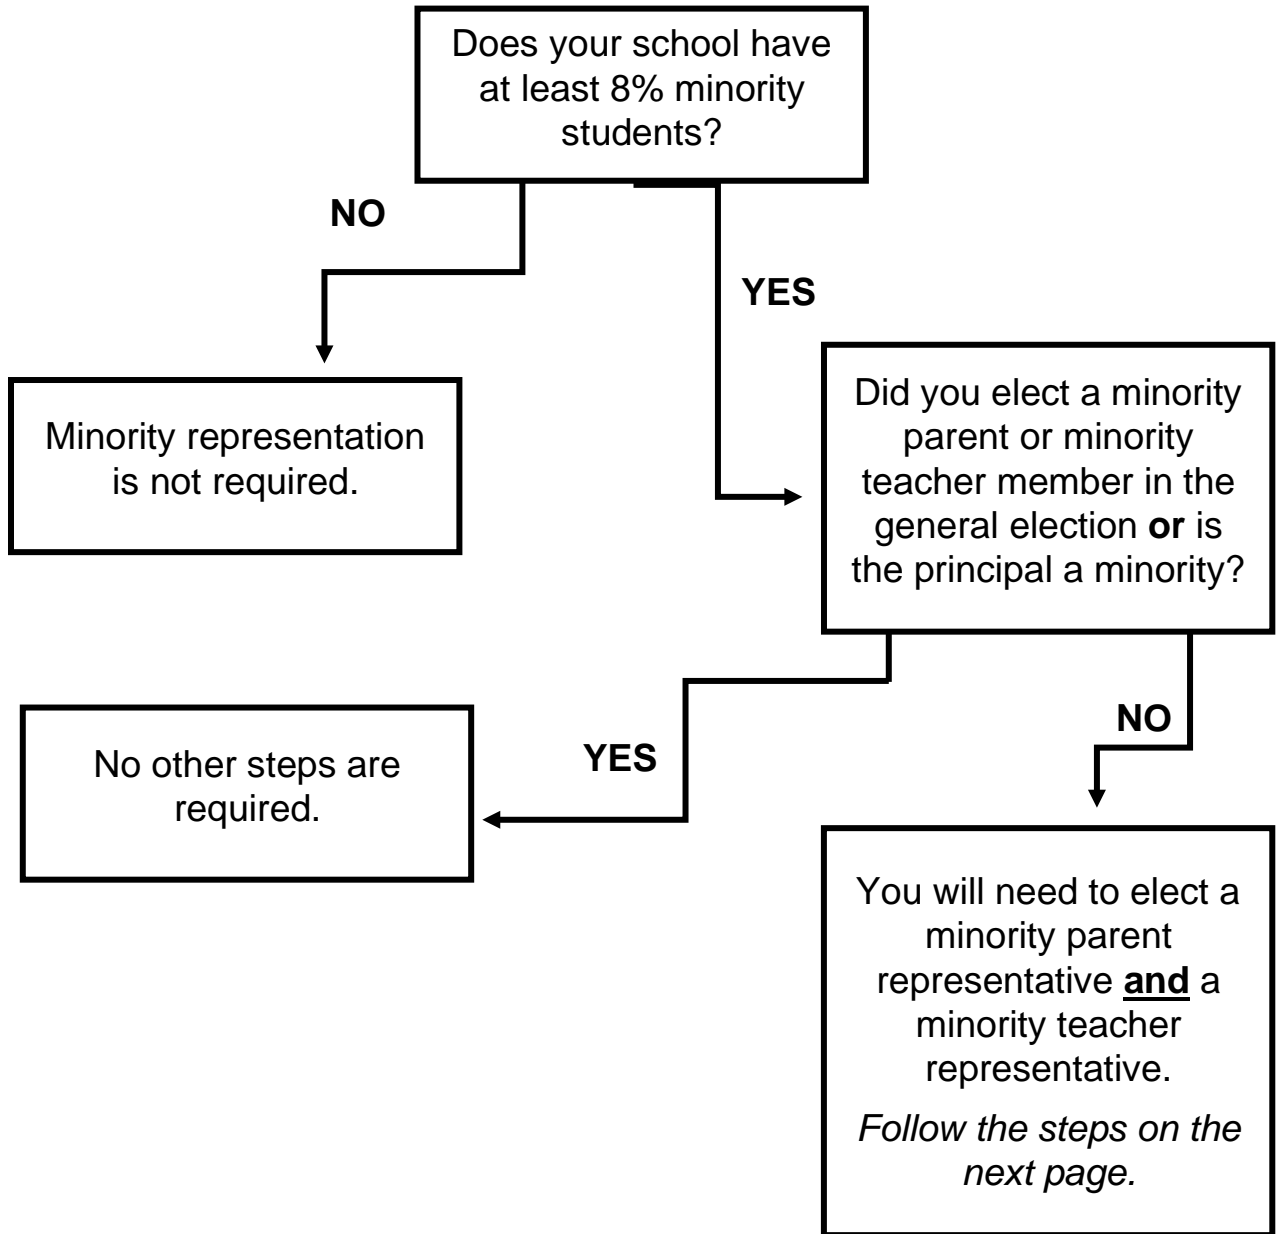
Does your school have at least 8% minority students?

NO

YES

Minority representation is not required.

Did you elect a minority parent or minority teacher member in the general election **or** is the principal a minority?

YES

NO

No other steps are required.

You will need to elect a minority parent representative **and** a minority teacher representative.

*Follow the steps on the next page.*